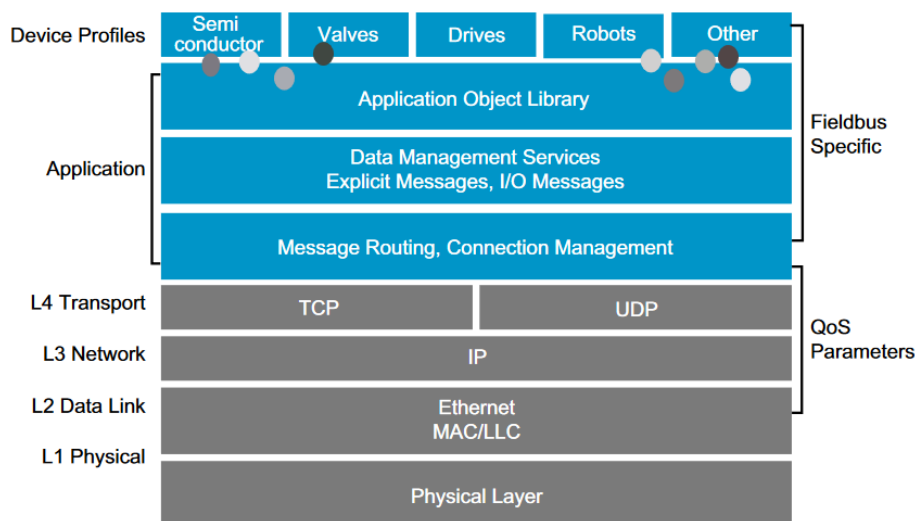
Device Profiles

Semi conductor

Valves

Drives

Robots

Other

Application

Application Object Library

Data Management Services
Explicit Messages, I/O Messages

Message Routing, Connection Management

Fieldbus Specific

L4 Transport

TCP

UDP

L3 Network

IP

QoS Parameters

L2 Data Link

Ethernet
MAC/LLC

L1 Physical

Physical Layer